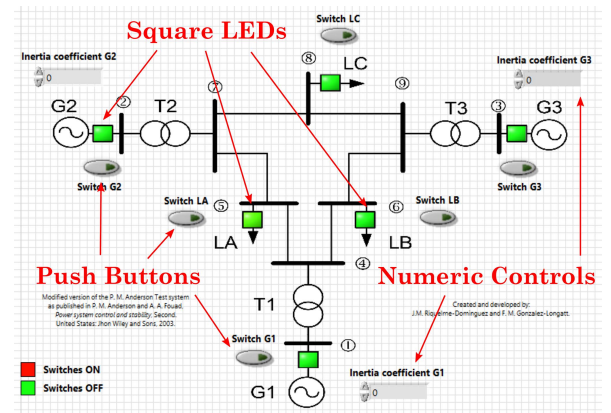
Square LEDs

Switch LC

Inertia coefficient G2
0

Inertia coefficient G3
0

⑧ LC

⑦ ⑨

G2 ② T2

T3 ③ G3

Switch G2

Switch G3

Switch LA ⑤

⑥ Switch LB

LA

LB

④

Push Buttons

Numeric Controls

T1

Modified version of the P. M. Anderson Test system as published in P. M. Anderson and A. A. Fouad, Power system control and stability. Second. United States: Jhon Wiley and Sons, 2003.

Created and developed by: J.M. Riquelme-Dominguez and F. M. Gonzalez-Longatt.

Switch G1

①

Switches ON

Switches OFF

G1

Inertia coefficient G1
0